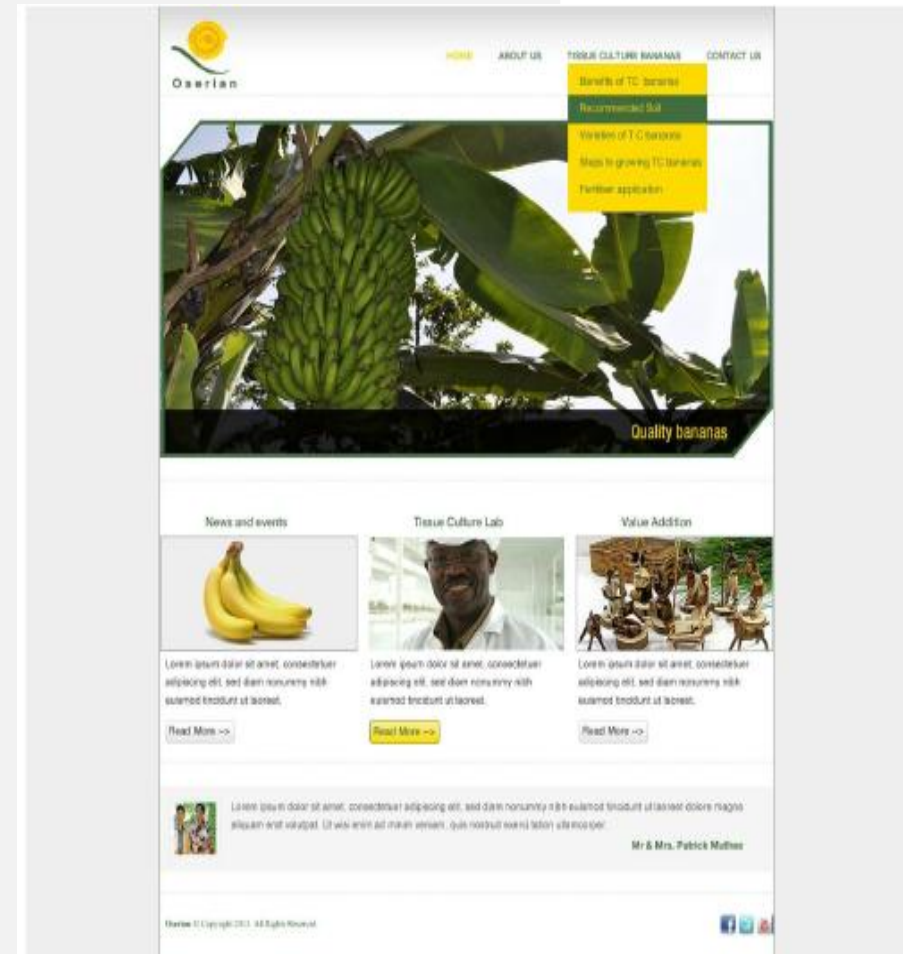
Oserian

HOME ABOUT US TISSUE CULTURE BANANAS CONTACT US

Benefits of TC bananas
Recommended Soil
Varieties of T.C bananas
Steps to growing TC bananas
Fertiliser application

Quality bananas

News and events

Lorem ipsum dolor sit amet, consectetuer adipiscing elit, sed diam nonummy nibh euismod tincidunt ut laoreet.

Read More ->

Tissue Culture Lab

Lorem ipsum dolor sit amet, consectetuer adipiscing elit, sed diam nonummy nibh euismod tincidunt ut laoreet.

Read More ->

Value Addition

Lorem ipsum dolor sit amet, consectetuer adipiscing elit, sed diam nonummy nibh euismod tincidunt ut laoreet.

Read More ->

Lorem ipsum dolor sit amet, consectetuer adipiscing elit, sed diam nonummy nibh euismod tincidunt ut laoreet dolore magna aliquam erat volutpat. Ut wisi enim ad minim veniam, quis nostrud exerci tation ullamcorper.

Mr & Mrs. Patrick Muthee

Oserian © Copyright 2013. All Rights Reserved.